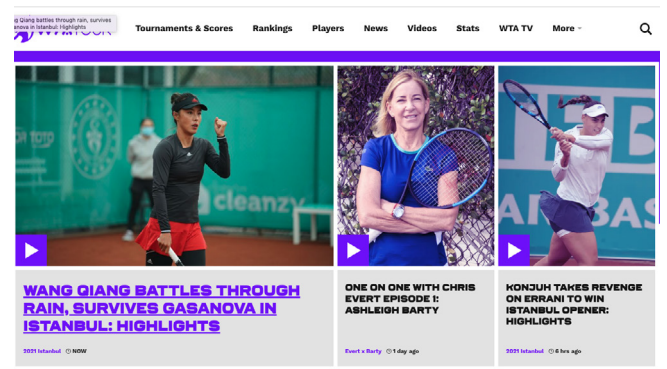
g Qiang battles through rain, survives
sanova in Istanbul: Highlights

WTA TOUR

Tournaments & Scores Rankings Players News Videos Stats WTA TV More

cleanzy

AMBAS

WANG QIANG BATTLES THROUGH RAIN, SURVIVES GASANOVA IN ISTANBUL: HIGHLIGHTS

2021 Istanbul NOW

ONE ON ONE WITH CHRIS EVERT EPISODE 1: ASHLEIGH BARTY

Evert x Barty 1 day ago

KONJUH TAKES REVENGE ON ERRANI TO WIN ISTANBUL OPENER: HIGHLIGHTS

2021 Istanbul 6 hrs ago